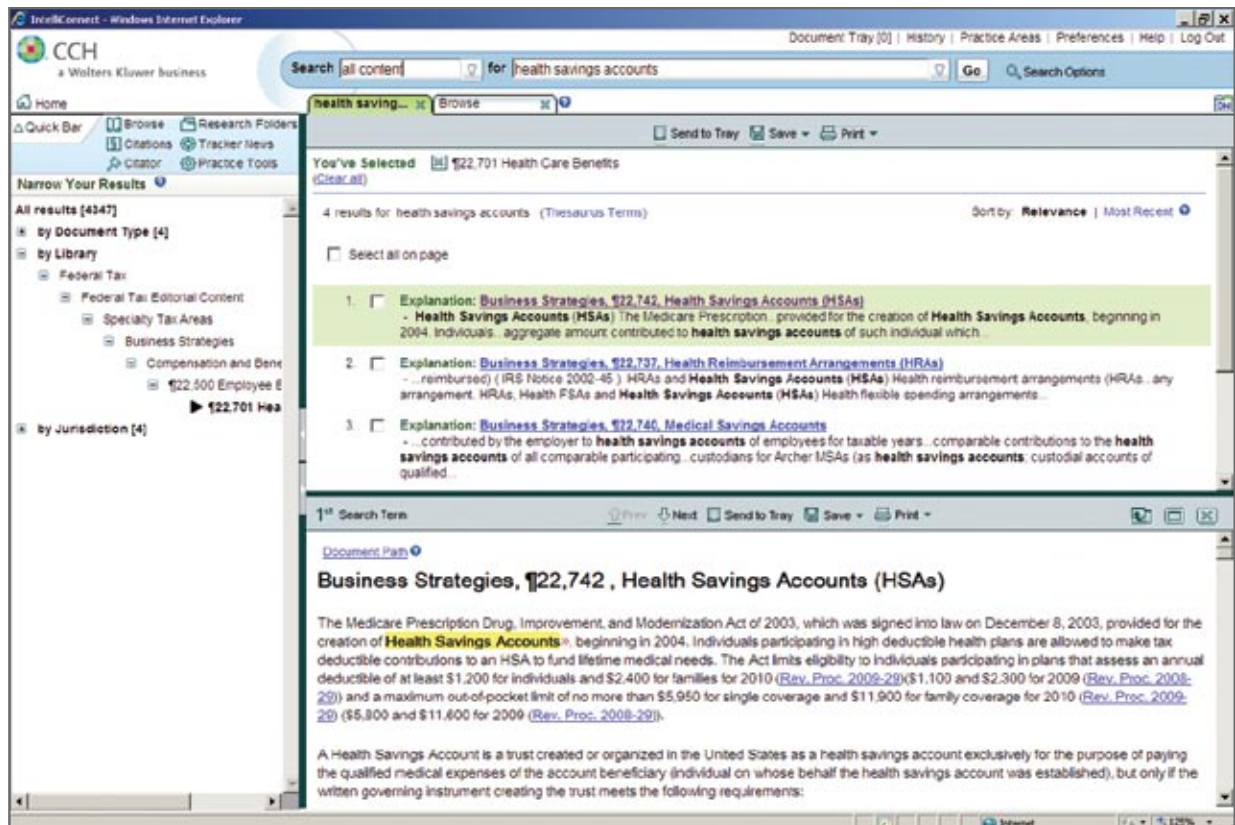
IntelliConnect - Windows Internet Explorer

CCH
a Wolters Kluwer business

Document Tray [0] | History | Practice Areas | Preferences | Help | Log Out

Search all content for health savings accounts Go Search Options

Home

health saving... Browse

Quick Bar Browse Research Folders Citations Tracker News Citator Practice Tools

Narrow Your Results

All results [4347]
by Document Type [4]
by Library
Federal Tax
Federal Tax Editorial Content
Specialty Tax Areas
Business Strategies
Compensation and Bene
¶22,500 Employee B
¶22,701 Hea
by Jurisdiction [4]

Send to Tray Save Print

You've Selected ¶22,701 Health Care Benefits
(Clear all)

4 results for health savings accounts (Thesaurus Terms)

Sort by: Relevance | Most Recent

Select all on page

1. Explanation: Business Strategies, ¶22,742, Health Savings Accounts (HSAs)
- **Health Savings Accounts** (**HSAs**) The Medicare Prescription...provided for the creation of **Health Savings Accounts**, beginning in 2004. Individuals...aggregate amount contributed to **health savings accounts** of such individual which...

2. Explanation: Business Strategies, ¶22,737, Health Reimbursement Arrangements (HRAs)
- ...reimbursed) ( IRS Notice 2002-45 ) HRAs and **Health Savings Accounts** (**HSAs**) Health reimbursement arrangements (HRAs...any arrangement. HRAs, Health FSAs and **Health Savings Accounts** (**HSAs**) Health flexible spending arrangements...

3. Explanation: Business Strategies, ¶22,740, Medical Savings Accounts
- ...contributed by the employer to **health savings accounts** of employees for taxable years...comparable contributions to the **health savings accounts** of all comparable participating...custodians for Archer MSAs (as **health savings accounts**; custodial accounts of qualified...

1st Search Term Prev Next Send to Tray Save Print

Document Path

Business Strategies, ¶22,742 , Health Savings Accounts (HSAs)

The Medicare Prescription Drug, Improvement, and Modernization Act of 2003, which was signed into law on December 8, 2003, provided for the creation of **Health Savings Accounts**, beginning in 2004. Individuals participating in high deductible health plans are allowed to make tax deductible contributions to an HSA to fund lifetime medical needs. The Act limits eligibility to individuals participating in plans that assess an annual deductible of at least $1,200 for individuals and $2,400 for families for 2010 (Rev. Proc. 2009-29)($1,100 and $2,300 for 2009 (Rev. Proc. 2008-29)) and a maximum out-of-pocket limit of no more than $5,950 for single coverage and $11,900 for family coverage for 2010 (Rev. Proc. 2009-29) ($5,800 and $11,600 for 2009 (Rev. Proc. 2008-29)).

A Health Savings Account is a trust created or organized in the United States as a health savings account exclusively for the purpose of paying the qualified medical expenses of the account beneficiary (individual on whose behalf the health savings account was established), but only if the written governing instrument creating the trust meets the following requirements:

Internet